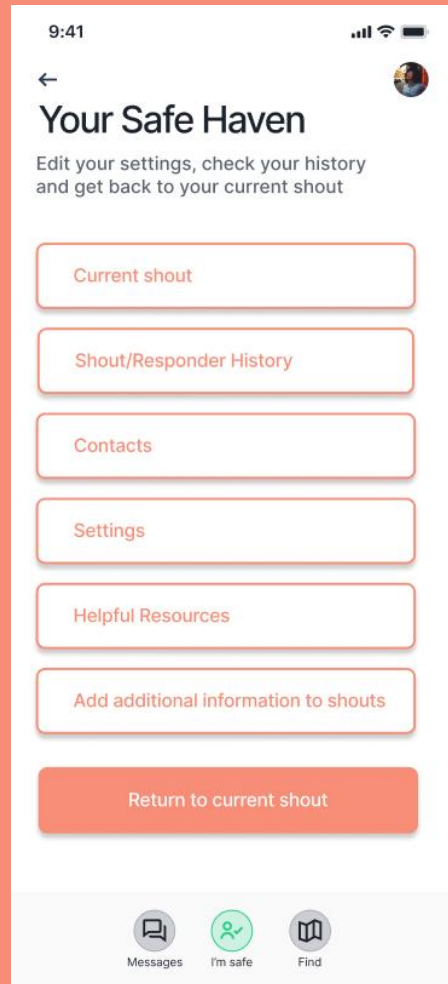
9:41

Your Safe Haven

Edit your settings, check your history and get back to your current shout

Current shout

Shout/Responder History

Contacts

Settings

Helpful Resources

Add additional information to shouts

Return to current shout

Messages
I'm safe
Find